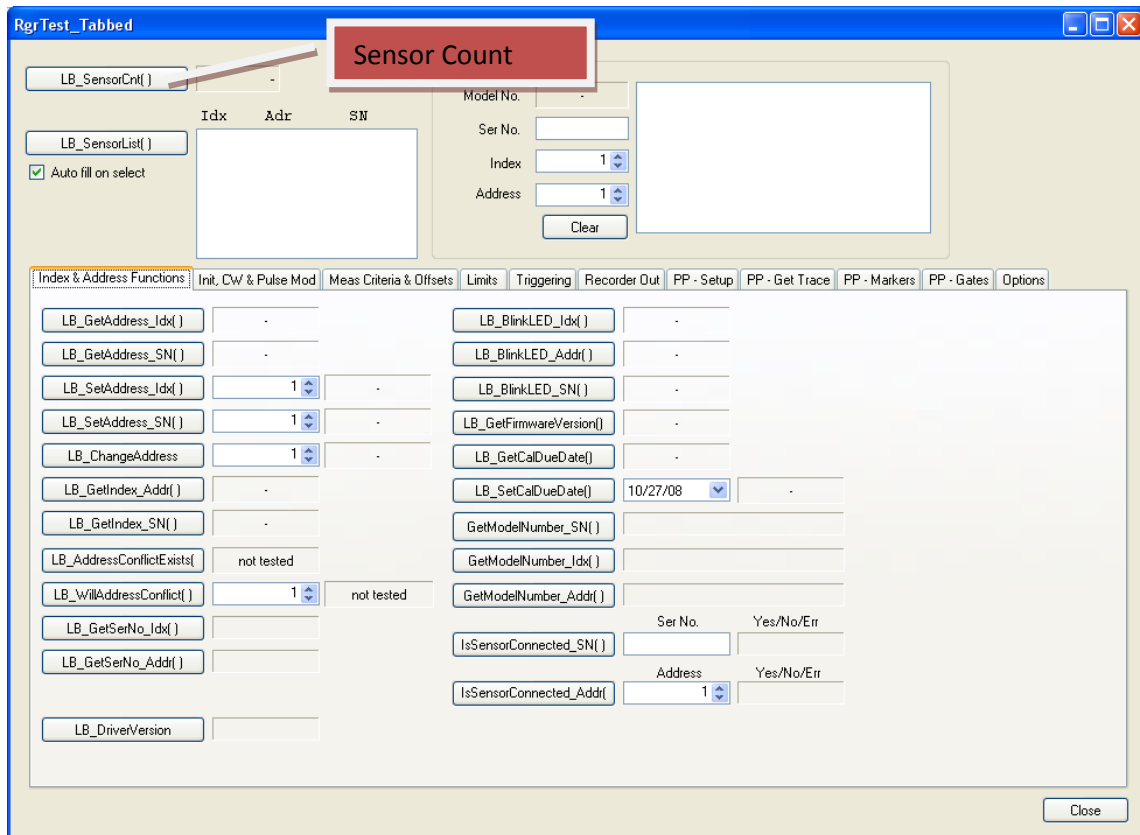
RgrTest_Tabbed

Sensor Count

LB_SensorCnt( ) -

Idx Adr SN

LB_SensorList( )

Auto fill on select

Model No. -

Ser No.

Index 1

Address 1

Clear

Index & Address Functions | Init, CW & Pulse Mod | Meas Criteria & Offsets | Limits | Triggering | Recorder Out | PP - Setup | PP - Get Trace | PP - Markers | PP - Gates | Options

LB_GetAddress_Idx( ) -

LB_GetAddress_SN( ) -

LB_SetAddress_Idx( ) 1 -

LB_SetAddress_SN( ) 1 -

LB_ChangeAddress 1 -

LB_GetIndex_Addr( ) -

LB_GetIndex_SN( ) -

LB_AddressConflictExists( not tested

LB_WillAddressConflict( ) 1 not tested

LB_GetSerNo_Idx( )

LB_GetSerNo_Addr( )

LB_DriverVersion

LB_BlinkLED_Idx( ) -

LB_BlinkLED_Addr( ) -

LB_BlinkLED_SN( ) -

LB_GetFirmwareVersion() -

LB_GetCalDueDate() -

LB_SetCalDueDate() 10/27/08 -

GetModelNumber_SN( )

GetModelNumber_Idx( )

GetModelNumber_Addr( )

Ser No. Yes/No/Err

IsSensorConnected_SN( )

Address Yes/No/Err

IsSensorConnected_Addr( 1

Close